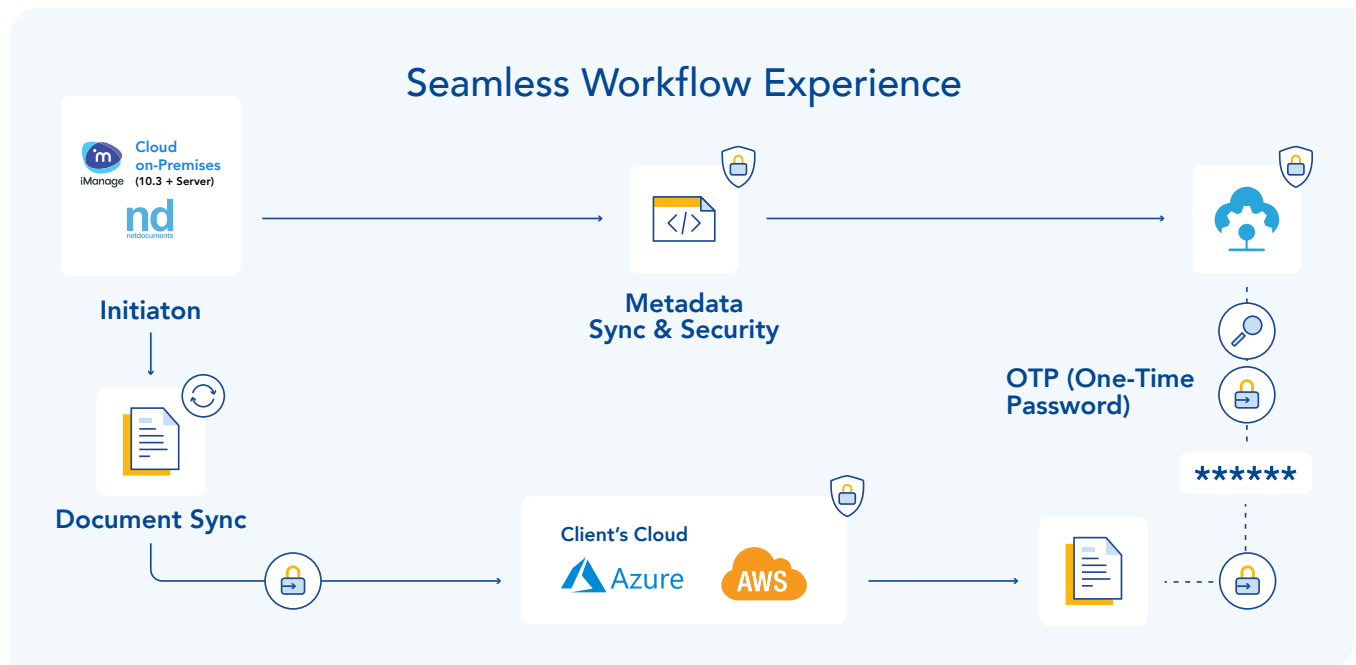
Seamless Workflow Experience

m iManage Cloud on-Premises (10.3 + Server)

nd netdocuments

Initiaton

Metadata Sync & Security

OTP (One-Time Password)

******

Document Sync

Client's Cloud

Azure

AWS